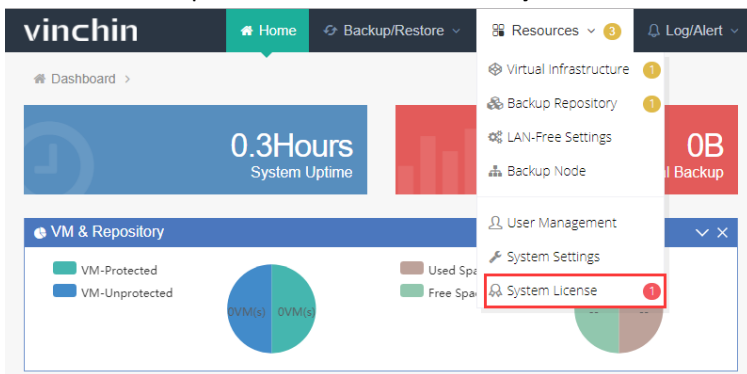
vinchin

Home

Backup/Restore

Resources 3

Log/Alert

Dashboard >

Virtual Infrastructure 1

Backup Repository 1

LAN-Free Settings

Backup Node

User Management

System Settings

System License 1

0.3Hours
System Uptime

0B
l Backup

VM & Repository

VM-Protected
VM-Unprotected

0VM(s) 0VM(s)

Used Spa
Free Spa

--